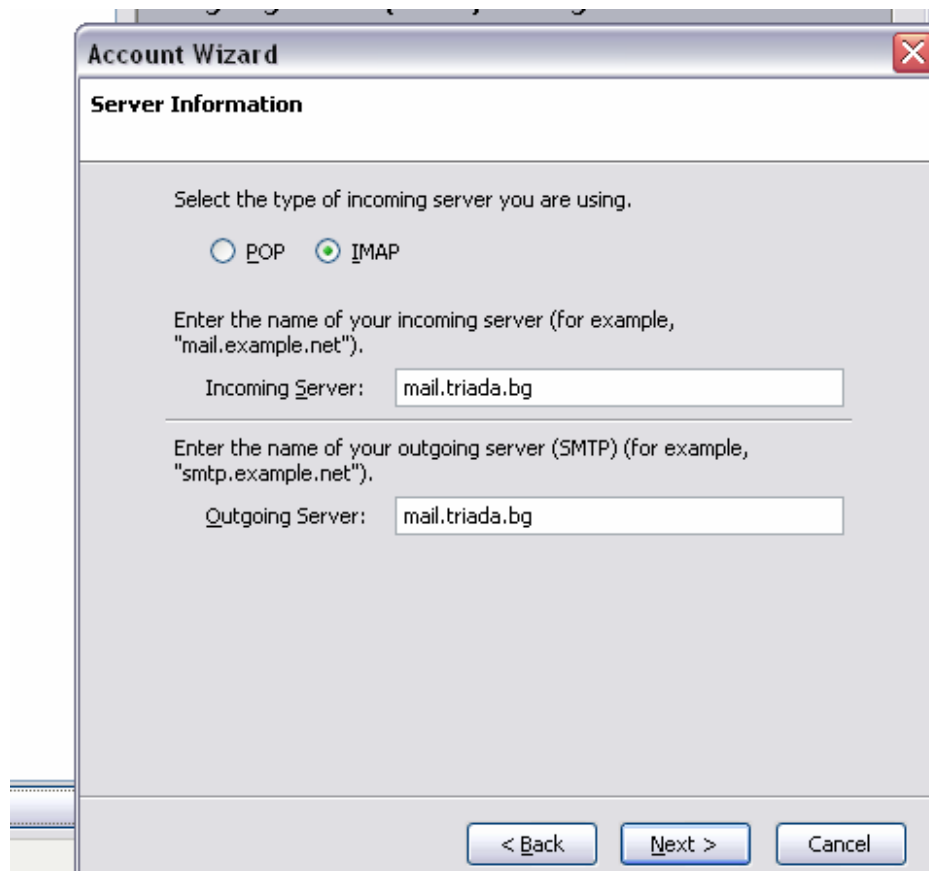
Account Wizard

Server Information

Select the type of incoming server you are using.

POP IMAP

Enter the name of your incoming server (for example, "mail.example.net").

Incoming Server: mail.triada.bg

Enter the name of your outgoing server (SMTP) (for example, "smtp.example.net").

Outgoing Server: mail.triada.bg

< Back Next > Cancel